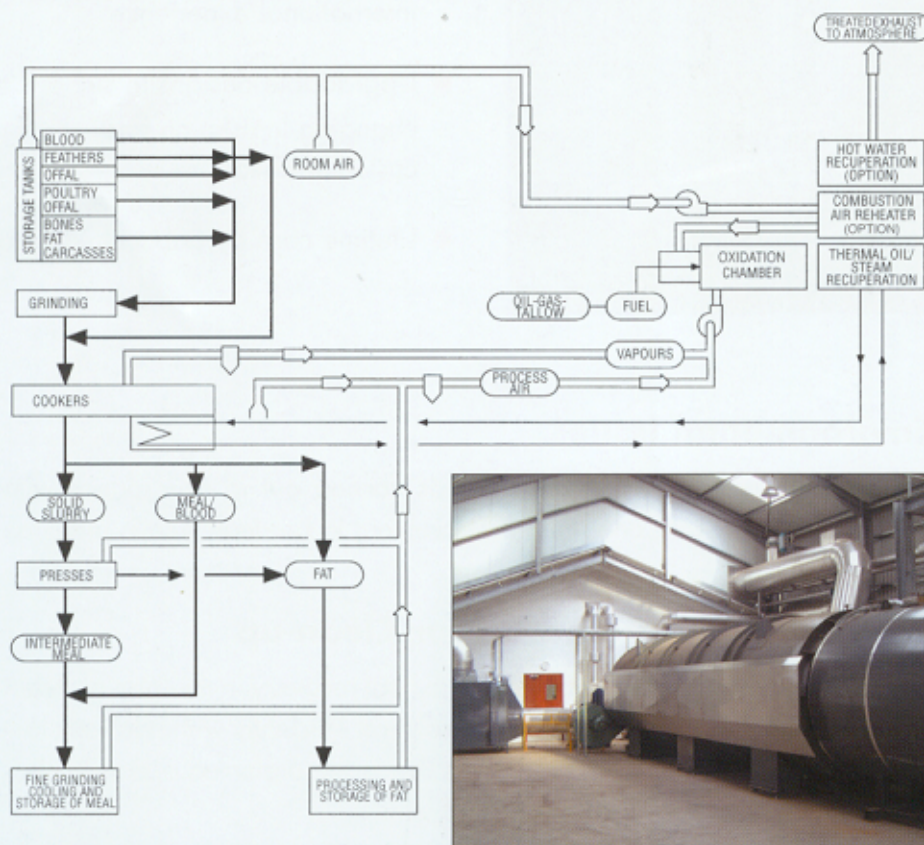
TREATED EXHAUST TO ATMOSPHERE

STORAGE TANKS

BLOOD

FEATHERS

OFFAL

POULTRY OFFAL

BONES FAT CARCASSES

ROOM AIR

HOT WATER RECUPERATION (OPTION)

COMBUSTION AIR REHEATER (OPTION)

OXIDATION CHAMBER

THERMAL OIL/ STEAM RECUPERATION

OIL-GAS-TALLOW

FUEL

GRINDING

VAPOURS

PROCESS AIR

COOKERS

SOLID SLURRY

MEAL/ BLOOD

PRESSES

FAT

INTERMEDIATE MEAL

FINE GRINDING COOLING AND STORAGE OF MEAL

PROCESSING AND STORAGE OF FAT